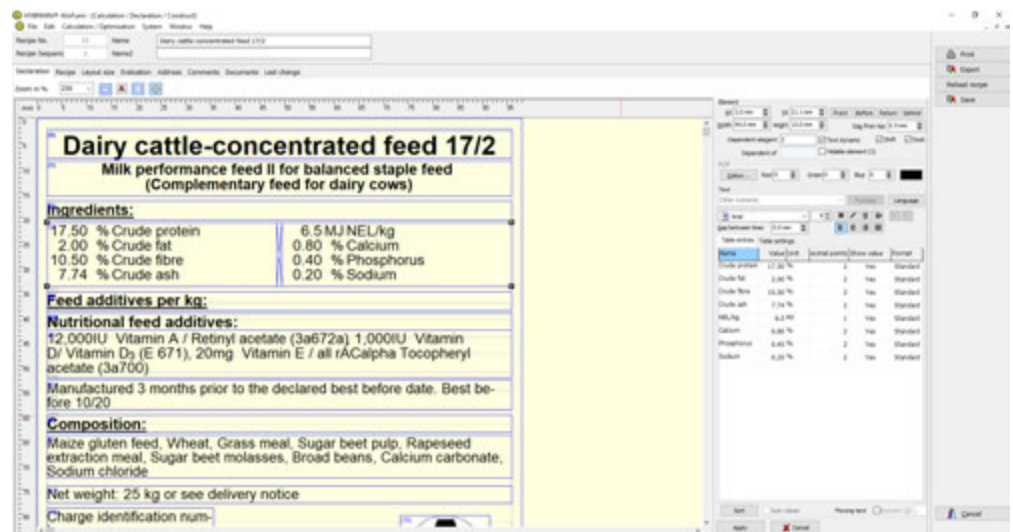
Dairy cattle-concentrated feed 17/2

Milk performance feed II for balanced staple feed (Complementary feed for dairy cows)

Ingredients:

| | |
|---|---|
| 17.50 % Crude protein | 6.5 MJ NEL/kg |
| 2.00 % Crude fat | 0.80 % Calcium |
| 10.50 % Crude fibre | 0.40 % Phosphorus |
| 7.74 % Crude ash | 0.20 % Sodium |

Feed additives per kg:

Nutritional feed additives:

12,000IU Vitamin A / Retinyl acetate (3a672a), 1,000IU Vitamin D/ Vitamin D$_3$ (E 671), 20mg Vitamin E / all rACalpha Tocopheryl acetate (3a700)

Manufactured 3 months prior to the declared best before date. Best before 10/20

Composition:

Maize gluten feed, Wheat, Grass meal, Sugar beet pulp, Rapeseed extraction meal, Sugar beet molasses, Broad beans, Calcium carbonate, Sodium chloride

Net weight: 25 kg or see delivery notice

Charge identification num-

File Edit Calculation/Optimization System Window Help

Recipe No. Name Dairy cattle concentrated feed 17/2

Declaration Recipe Layout size Evaluation Address Comments Documents Last change

Print
Export
Reload recipe
Save

| Name | Value | Unit | Decimal points | Show value | Format |
|---|---|---|---|---|---|
| Crude protein | 17.50 | % | 2 | Yes | Standard |
| Crude fat | 2.00 | % | 2 | Yes | Standard |
| Crude fibre | 10.50 | % | 2 | Yes | Standard |
| Crude ash | 7.74 | % | 2 | Yes | Standard |
| NEL/kg | 6.5 | MJ | 1 | Yes | Standard |
| Calcium | 0.80 | % | 2 | Yes | Standard |
| Phosphorus | 0.40 | % | 2 | Yes | Standard |
| Sodium | 0.20 | % | 2 | Yes | Standard |

Sort
Apply
Cancel
Cancel